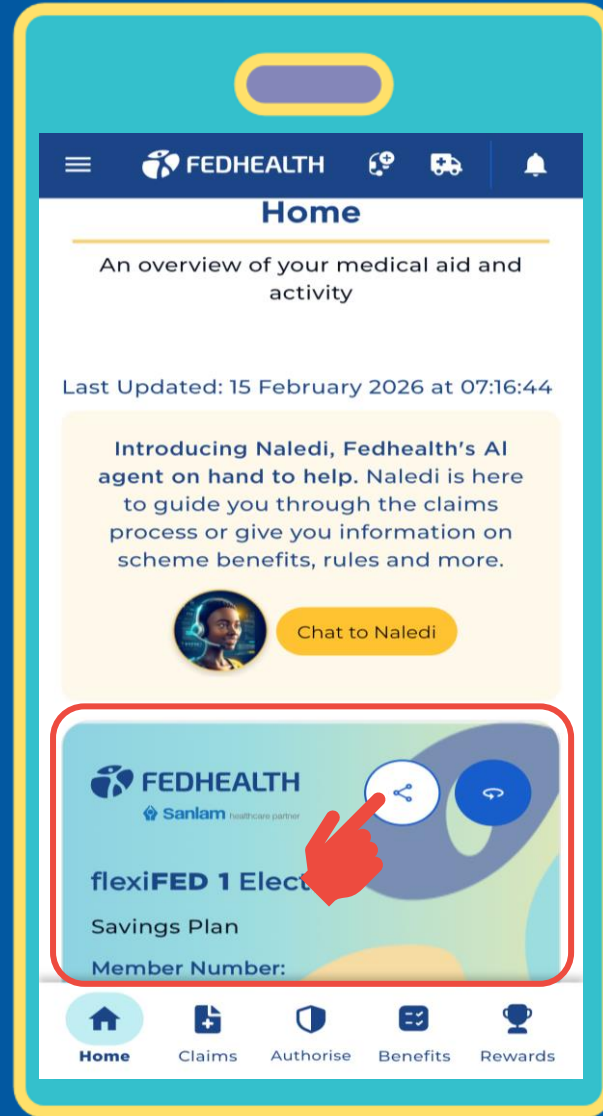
FEDHEALTH

Home

An overview of your medical aid and activity

Last Updated: 15 February 2026 at 07:16:44

Introducing Naledi, Fedhealth's AI agent on hand to help. Naledi is here to guide you through the claims process or give you information on scheme benefits, rules and more.

Chat to Naledi

FEDHEALTH
Sanlam healthcare partner

flexiFED 1 Elect

Savings Plan

Member Number:

Home Claims Authorise Benefits Rewards